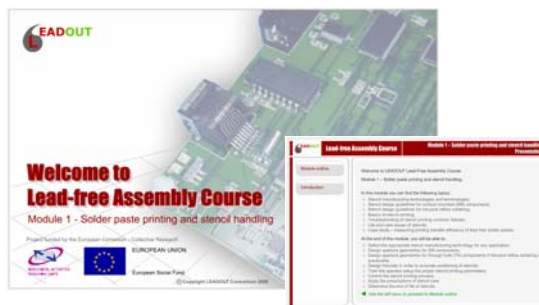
LEADOUT

Welcome to
Lead-free Assembly Course
Module 1 - Solder paste printing and stencil handling

Project funded by the European Commission - Collective Research

EUROPEAN UNION

European Social Fund

© Copyright LEADOUT Consortium 2006

Lead-free Assembly Course

Module 1 - Solder paste printing and stencil handling

Presentation

Module outline

Introduction

Welcome to LEADOUT Lead-free Assembly Course.

Module 1 - Solder paste printing and stencil handling.

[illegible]